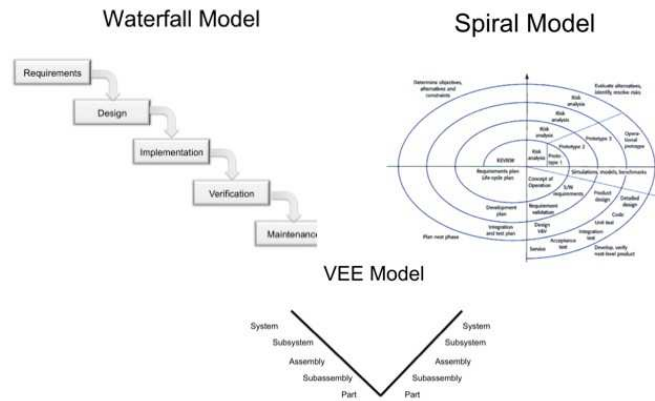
Waterfall Model

Requirements

Design

Implementation

Verification

Maintenance

Spiral Model

Determine objectives, alternatives and constraints

Evaluate alternatives, identify, resolve risks

Risk analysis

Risk analysis

Risk analysis

Risk analysis

Prototype 3

Operational prototype

Prototype 2

Prototype 1

REVIEW

Requirements plan life-cycle plan

Concept of Operation

Simulations, models, benchmarks

S/W requirements

Product design

Detailed design

Development plan

Requirement validation

Code

Unit test

Integration and test plan

Design V&V

Integration test

Acceptance test

Service

Plan next phase

Develop, verify next-level product

VEE Model

System

Subsystem

Assembly

Subassembly

Part

System

Subsystem

Assembly

Subassembly

Part